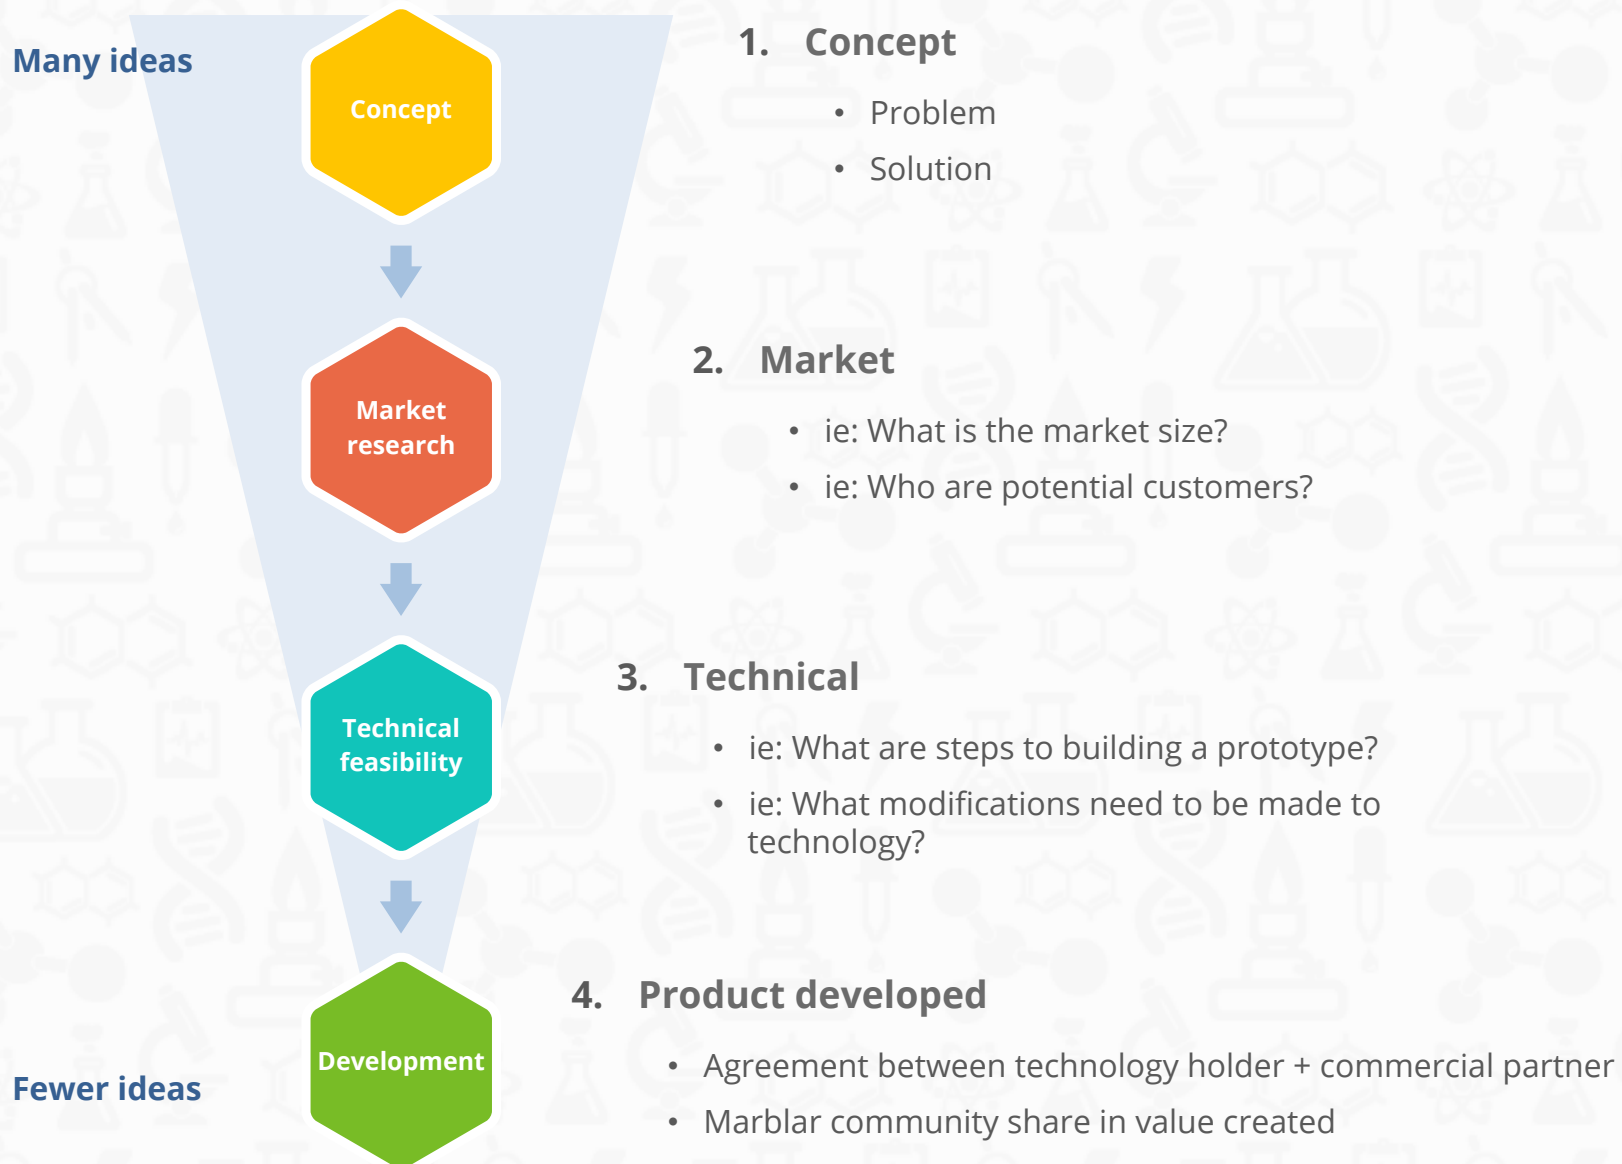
Many ideas

Concept

Market research

Technical feasibility

Development

Fewer ideas

1. Concept

- Problem
- Solution

2. Market

- ie: What is the market size?
- ie: Who are potential customers?

3. Technical

- ie: What are steps to building a prototype?
- ie: What modifications need to be made to technology?

4. Product developed

- Agreement between technology holder + commercial partner
- Marblar community share in value created